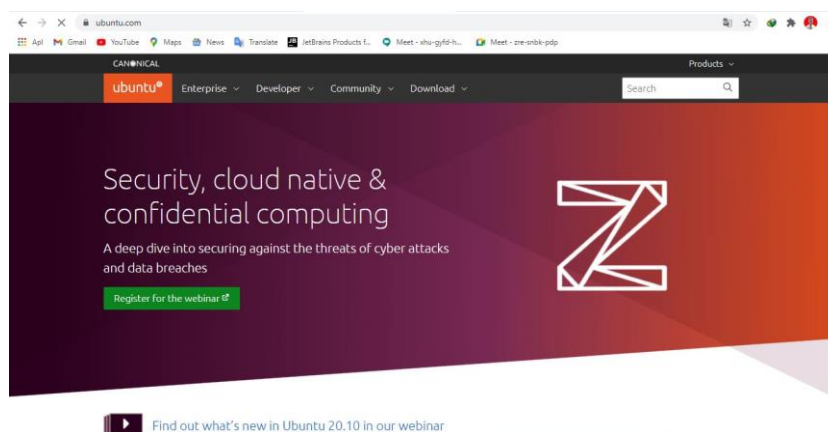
ubuntu.com

Apl Gmail YouTube Maps News Translate JetBrains Products f... Meet - shu-gyfd-h... Meet - zre-snbk-pdp

CANONICAL

Products

ubuntu Enterprise Developer Community Download

Search

Security, cloud native & confidential computing

A deep dive into securing against the threats of cyber attacks and data breaches

Register for the webinar

Find out what's new in Ubuntu 20.10 in our webinar